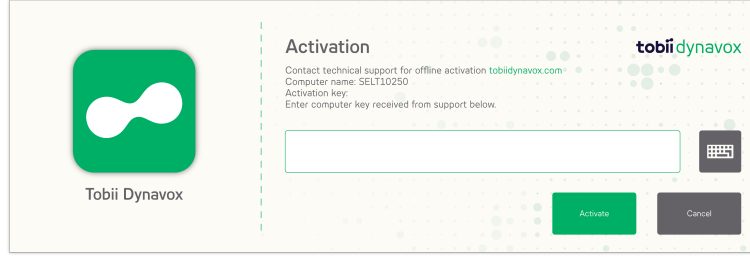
Tobii Dynavox

Activation

tobiidynavox

Contact technical support for offline activation tobiidynavox.com
Computer name: SELT10250
Activation key:
Enter computer key received from support below.

Activate

Cancel